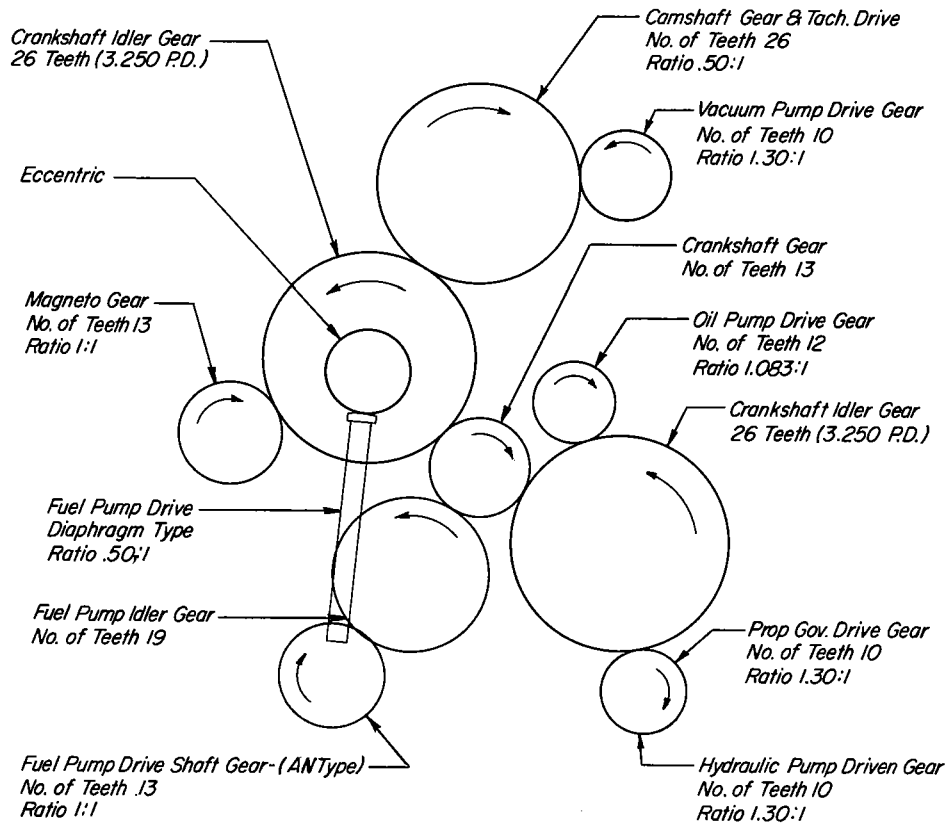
Crankshaft Idler Gear
26 Teeth (3.250 P.D.)

Camshaft Gear & Tach. Drive
No. of Teeth 26
Ratio .50:1

Vacuum Pump Drive Gear
No. of Teeth 10
Ratio 1.30:1

Eccentric

Crankshaft Gear
No. of Teeth 13

Magneto Gear
No. of Teeth 13
Ratio 1:1

Oil Pump Drive Gear
No. of Teeth 12
Ratio 1.083:1

Crankshaft Idler Gear
26 Teeth (3.250 P.D.)

Fuel Pump Drive
Diaphragm Type
Ratio .50:1

Fuel Pump Idler Gear
No. of Teeth 19

Prop Gov. Drive Gear
No. of Teeth 10
Ratio 1.30:1

Fuel Pump Drive Shaft Gear-(AN Type)
No. of Teeth 13
Ratio 1:1

Hydraulic Pump Driven Gear
No. of Teeth 10
Ratio 1.30:1